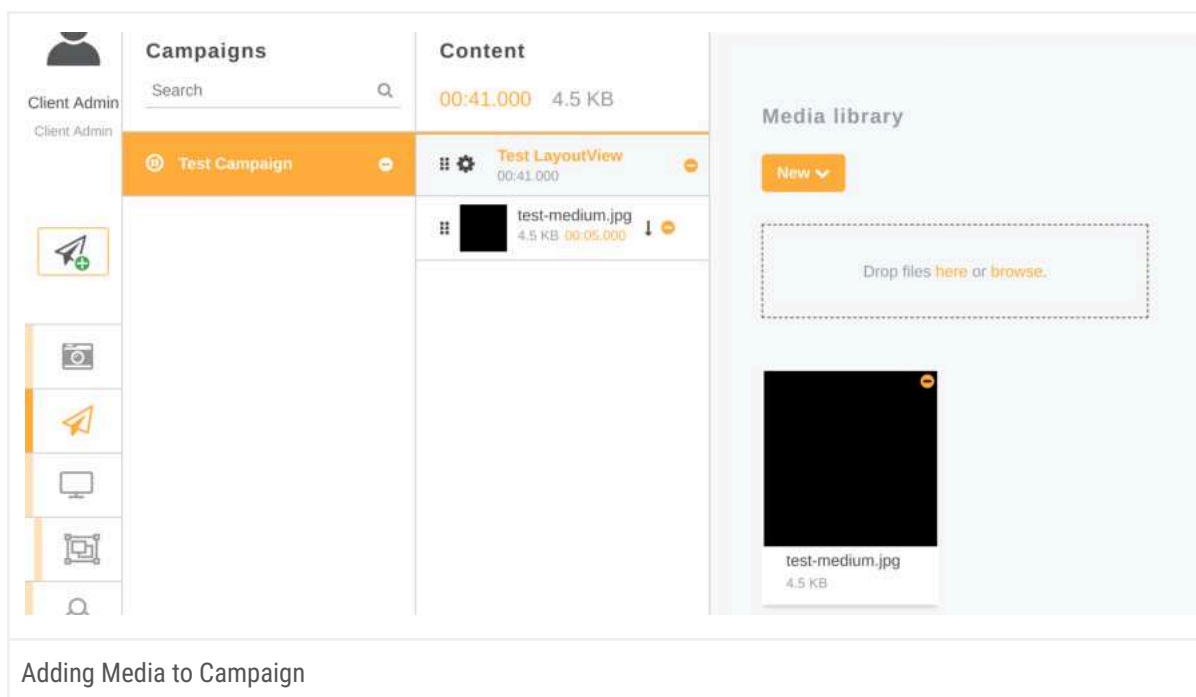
Client Admin
Client Admin

Campaigns
Search

Test Campaign

Content
00:41.000 4.5 KB

Test LayoutView
00:41.000

test-medium.jpg
4.5 KB 00:05.000

Media library

New

Drop files here or browse.

test-medium.jpg
4.5 KB

Adding Media to Campaign